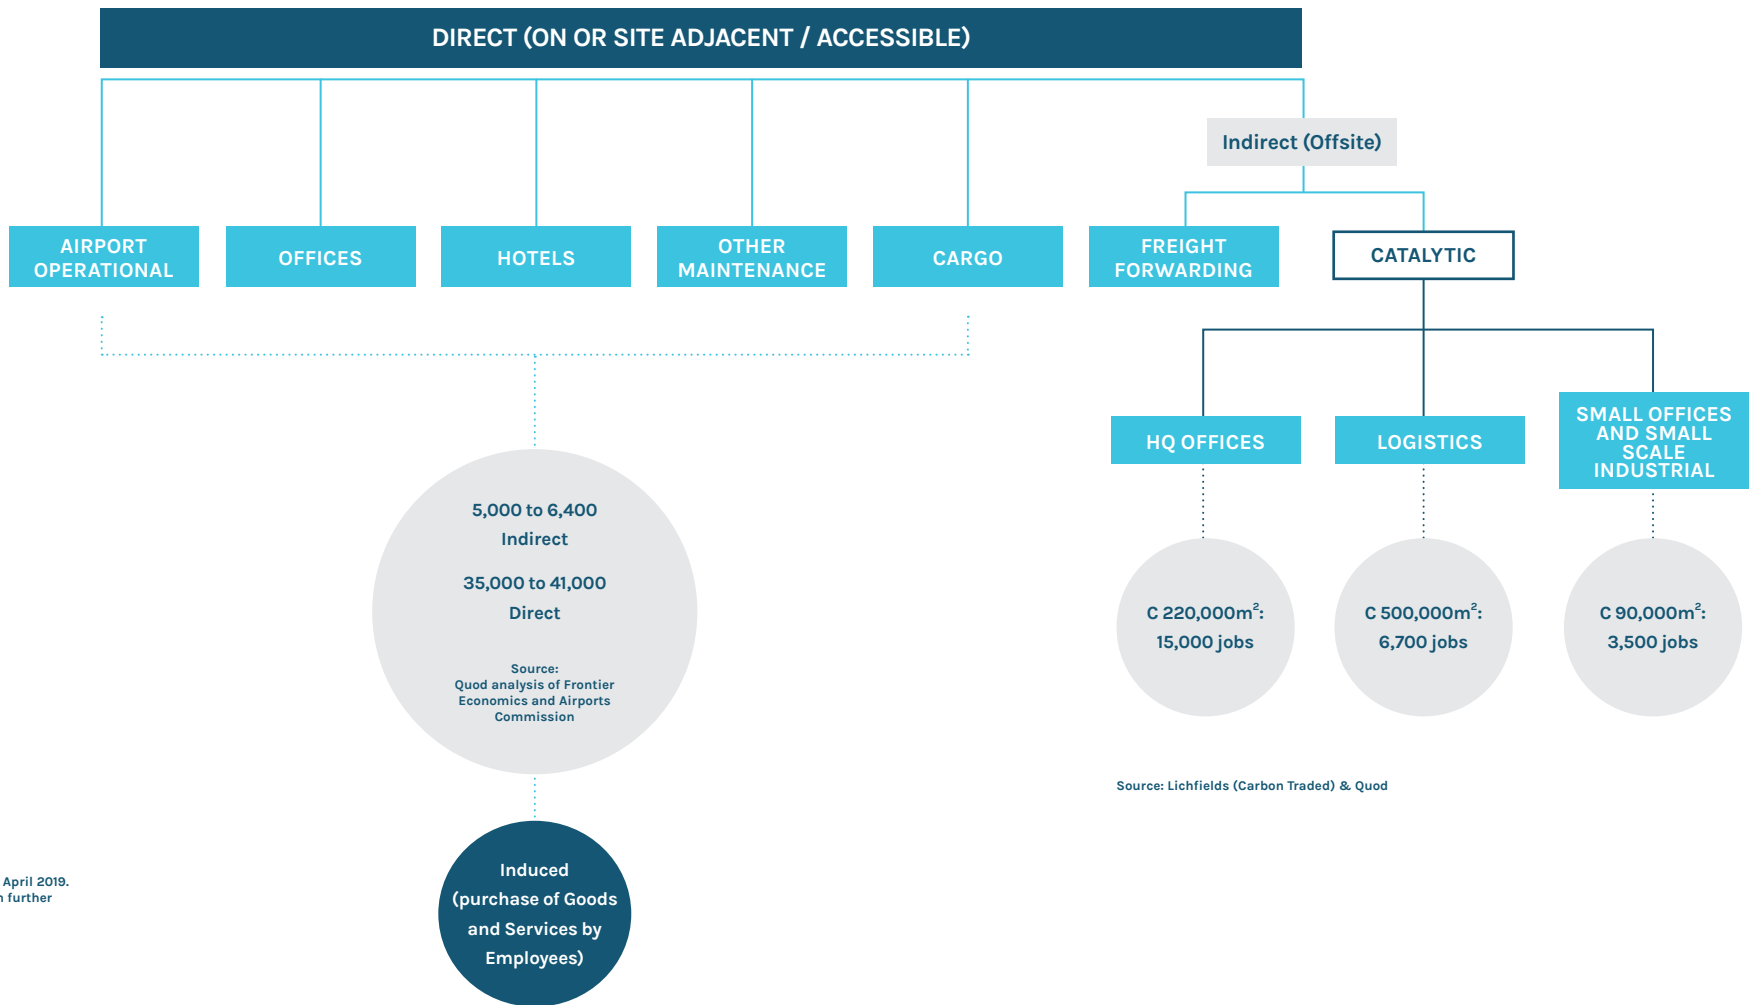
DIRECT (ON OR SITE ADJACENT / ACCESSIBLE)

Indirect (Offsite)

AIRPORT OPERATIONAL

OFFICES

HOTELS

OTHER MAINTENANCE

CARGO

FREIGHT FORWARDING

CATALYTIC

HQ OFFICES

LOGISTICS

SMALL OFFICES AND SMALL SCALE INDUSTRIAL

5,000 to 6,400 Indirect

35,000 to 41,000 Direct

Source: Quod analysis of Frontier Economics and Airports Commission

C 220,000m$^2$: 15,000 jobs

C 500,000m$^2$: 6,700 jobs

C 90,000m$^2$: 3,500 jobs

Source: Lichfields (Carbon Traded) & Quod

April 2019.
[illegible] further

Induced (purchase of Goods and Services by Employees)